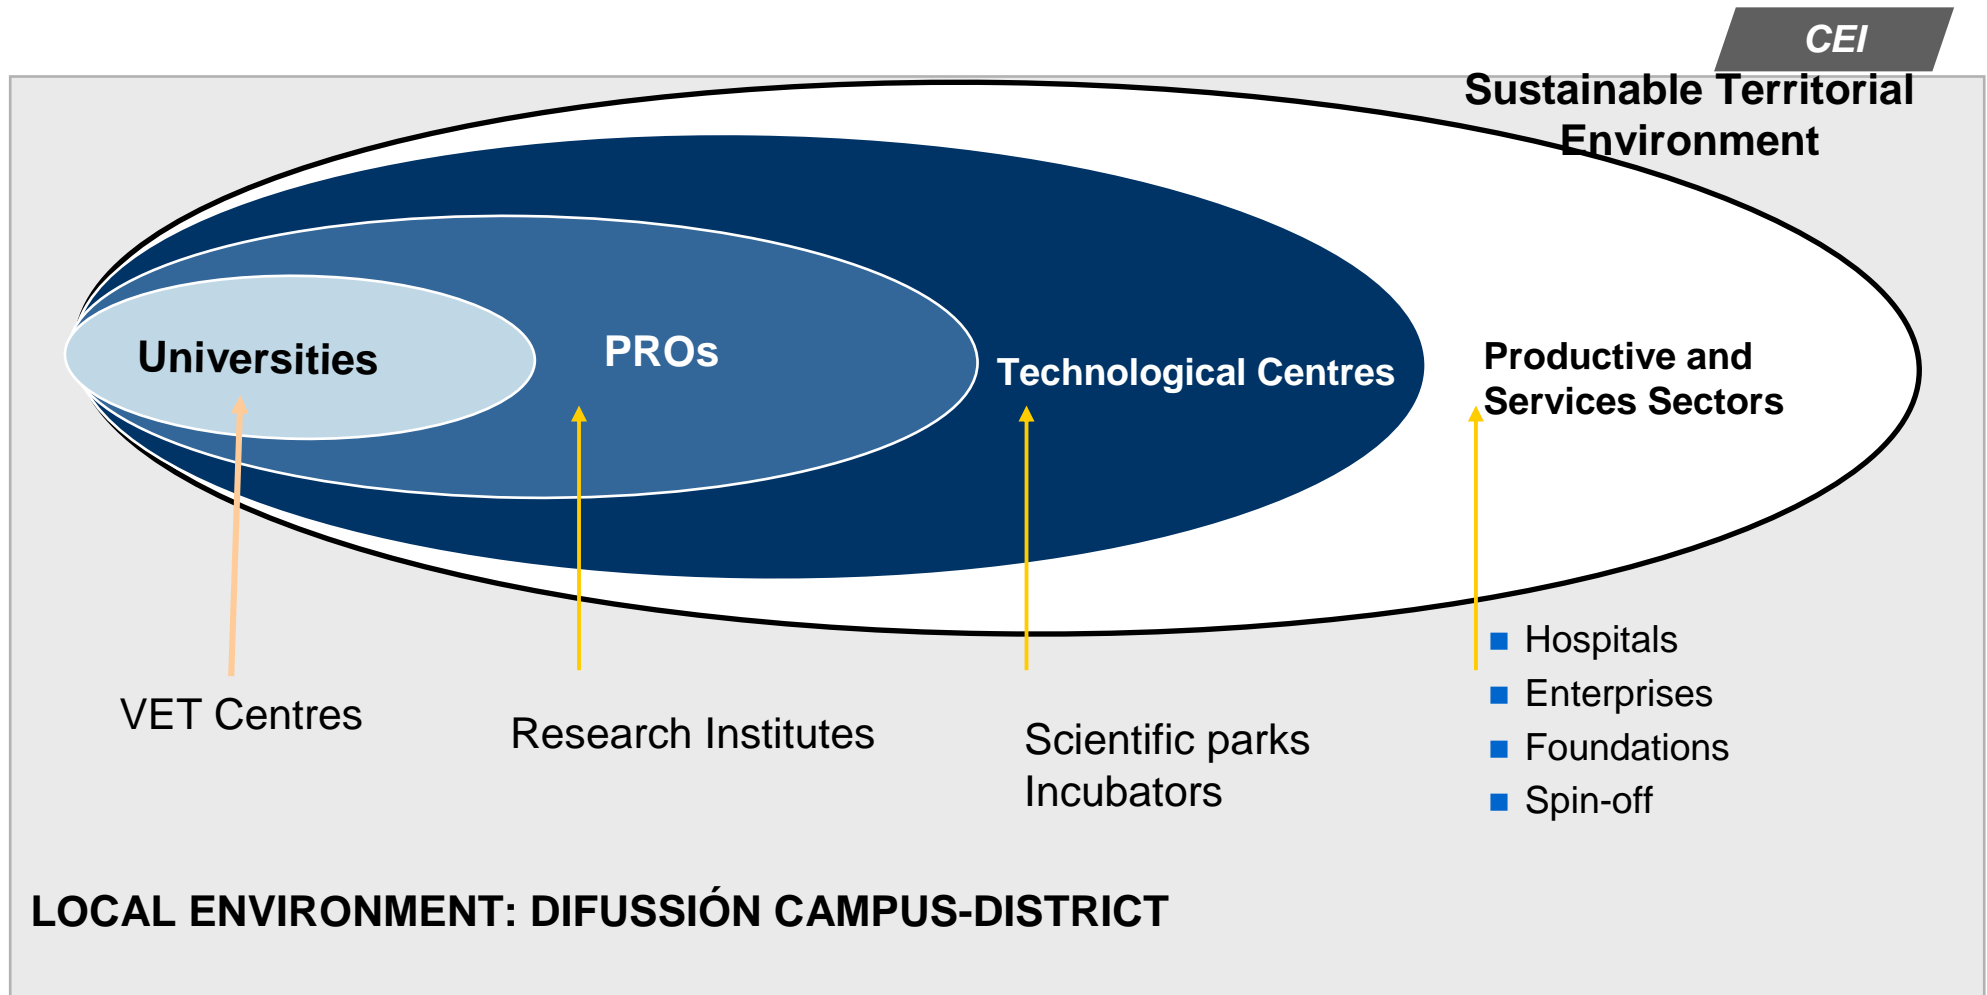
CEI

Sustainable Territorial Environment

Universities

PROs

Technological Centres

Productive and Services Sectors

VET Centres

Research Institutes

Scientific parks
Incubators

- Hospitals
- Enterprises
- Foundations
- Spin-off

LOCAL ENVIRONMENT: DIFUSSIÓN CAMPUS-DISTRICT